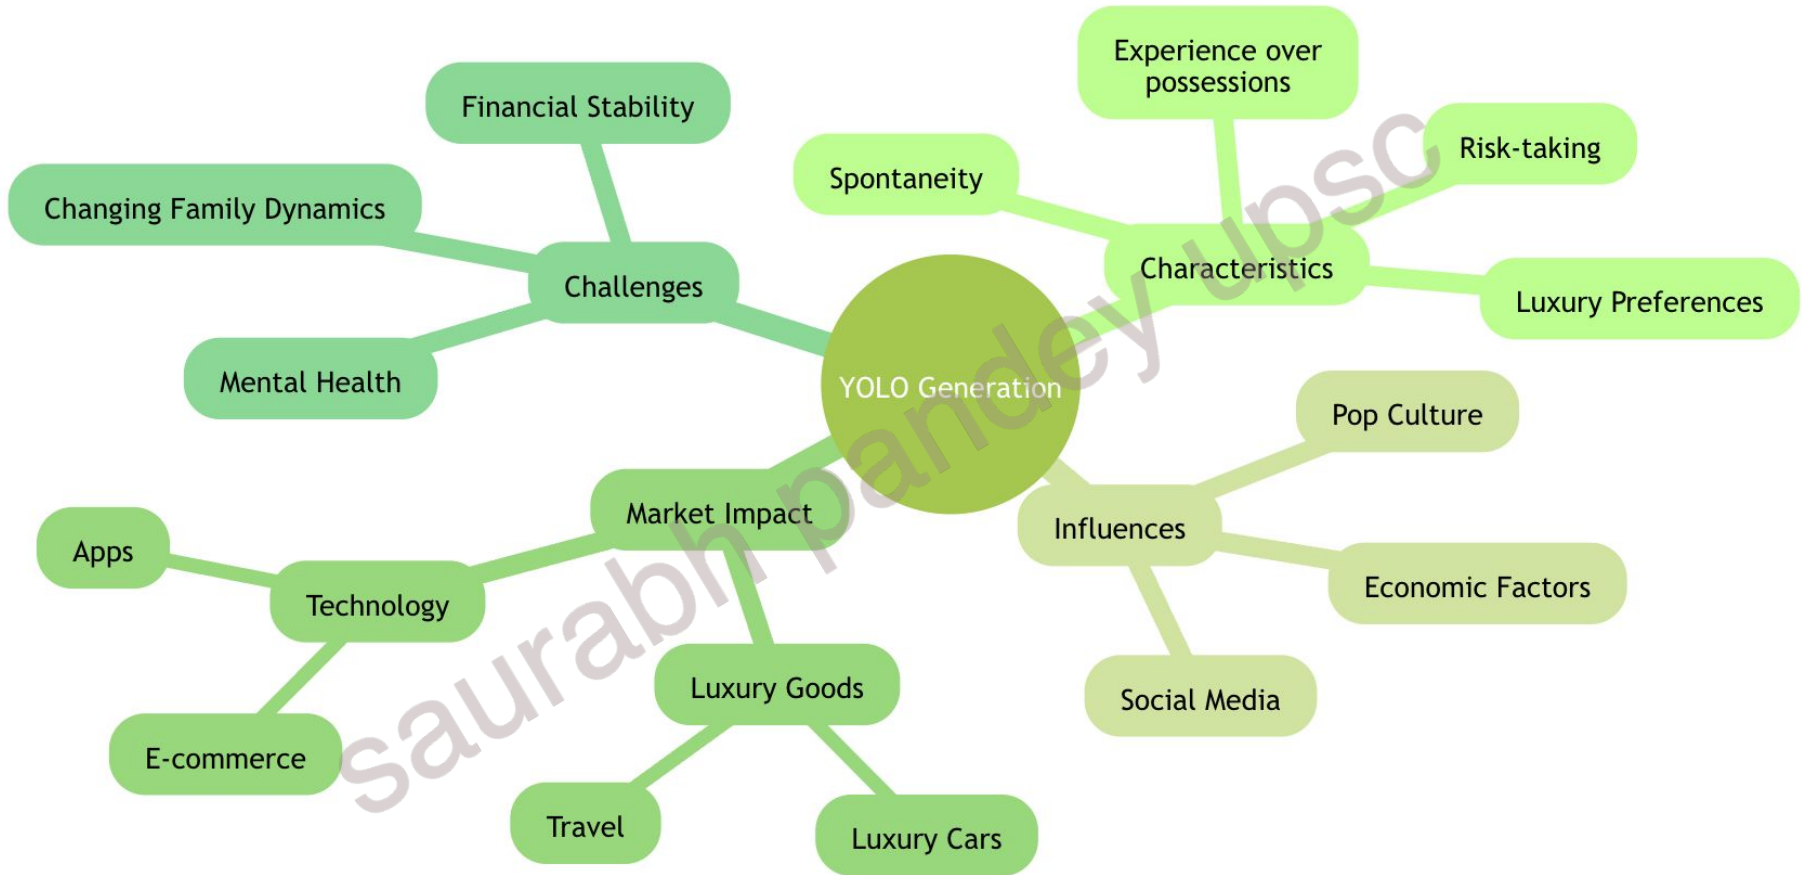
YOLO Generation

Challenges
Financial Stability
Changing Family Dynamics
Mental Health

Characteristics
Experience over possessions
Spontaneity
Risk-taking
Luxury Preferences

Influences
Pop Culture
Economic Factors
Social Media

Market Impact
Technology
Apps
E-commerce
Luxury Goods
Travel
Luxury Cars

saurabh pandey upsc